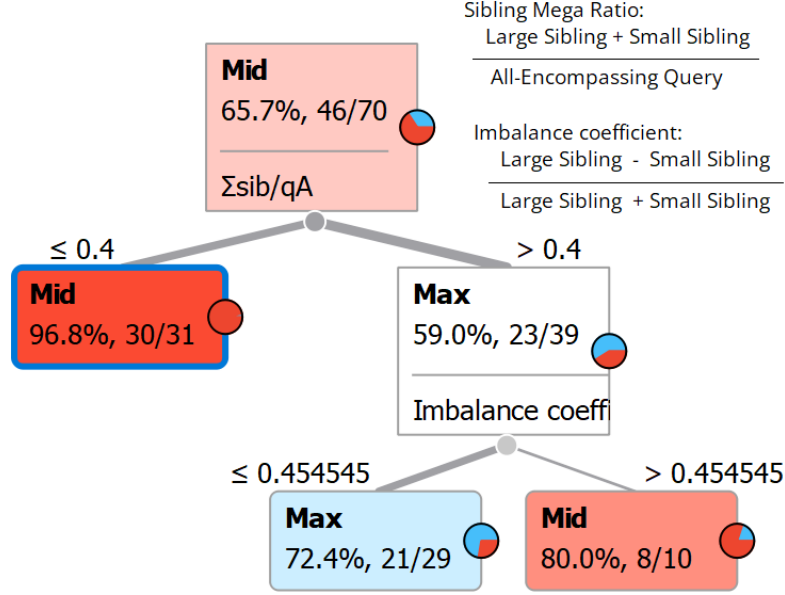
Sibling Mega Ratio:
$\frac{\text{Large Sibling + Small Sibling}}{\text{All-Encompassing Query}}$

Imbalance coefficient:
$\frac{\text{Large Sibling - Small Sibling}}{\text{Large Sibling + Small Sibling}}$

**Mid**
65.7%, 46/70

Σsib/qA

≤ 0.4

> 0.4

**Mid**
96.8%, 30/31

**Max**
59.0%, 23/39

Imbalance coeffi

≤ 0.454545

> 0.454545

**Max**
72.4%, 21/29

**Mid**
80.0%, 8/10